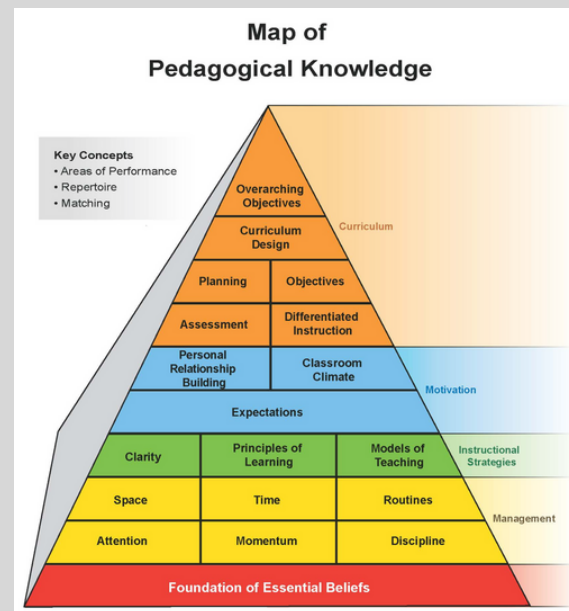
Map of
Pedagogical Knowledge

Key Concepts
• Areas of Performance
• Repertoire
• Matching

Overarching Objectives

Curriculum Design

Curriculum

Planning | Objectives

Assessment | Differentiated Instruction

Personal Relationship Building | Classroom Climate

Motivation

Expectations

Clarity | Principles of Learning | Models of Teaching

Instructional Strategies

Space | Time | Routines

Management

Attention | Momentum | Discipline

Foundation of Essential Beliefs